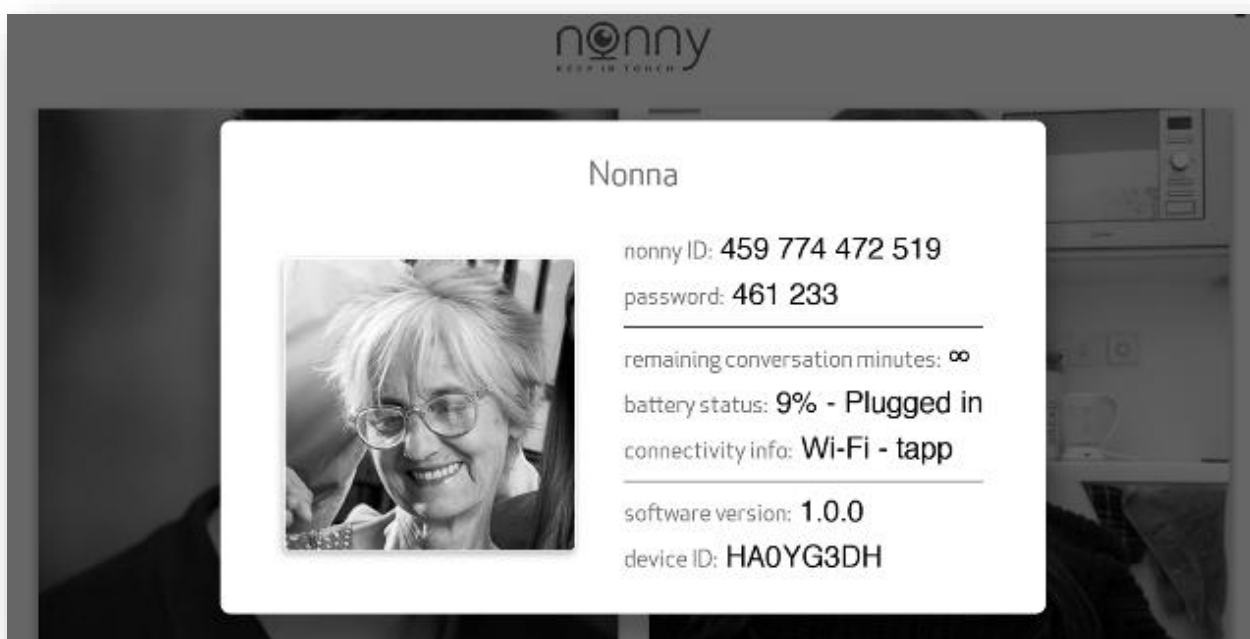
nonny
KEEP IN TOUCH

Nonna

nonny ID: 459 774 472 519
password: 461 233

remaining conversation minutes: $\infty$
battery status: 9% - Plugged in
connectivity info: Wi-Fi - tapp

software version: 1.0.0
device ID: HA0YG3DH